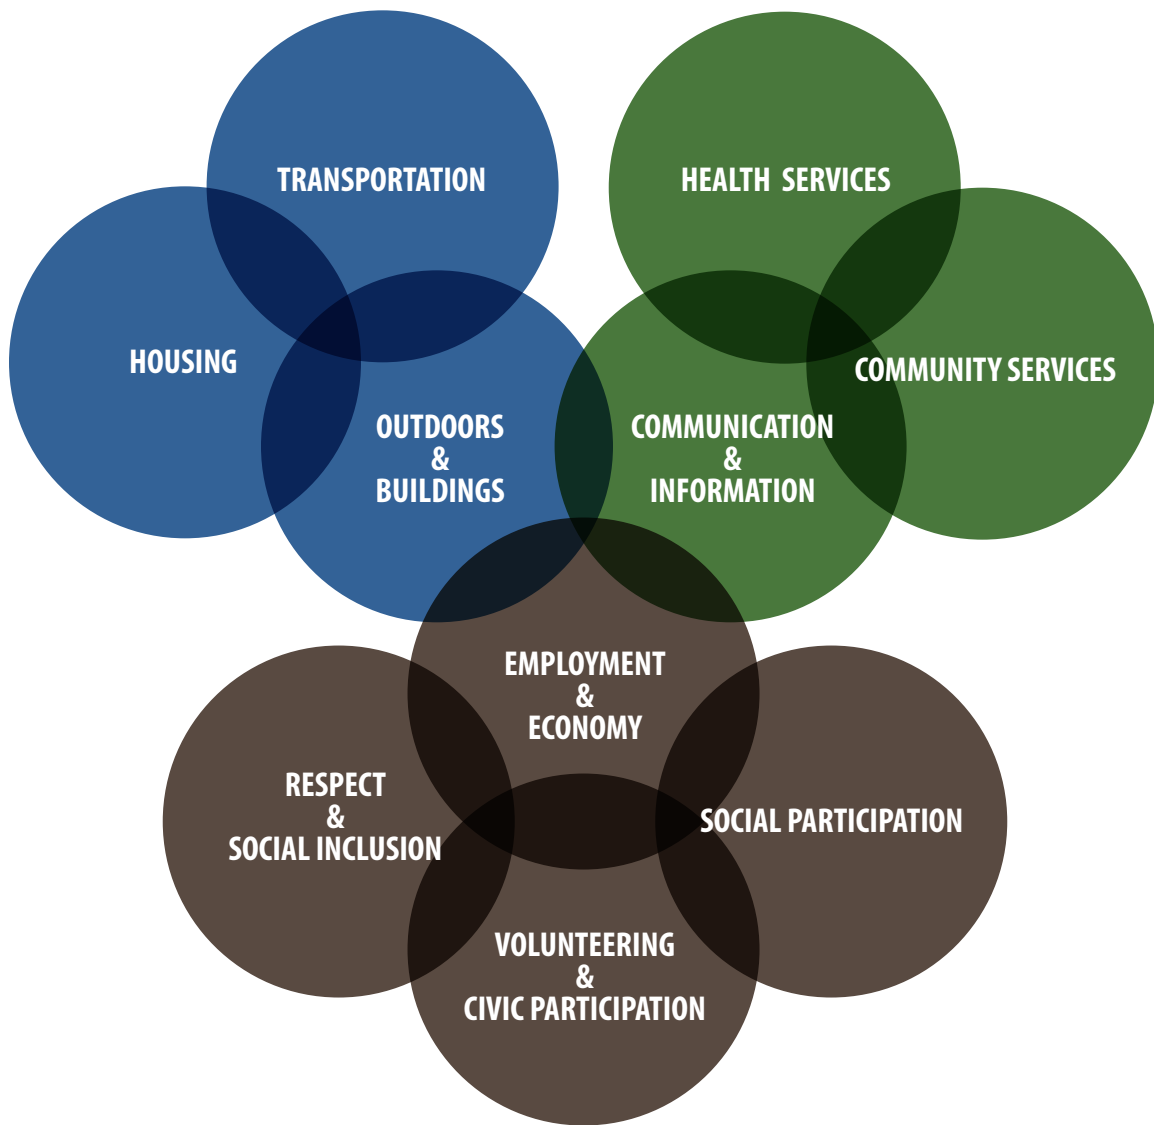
TRANSPORTATION

HEALTH SERVICES

HOUSING

COMMUNITY SERVICES

OUTDOORS & BUILDINGS

COMMUNICATION & INFORMATION

EMPLOYMENT & ECONOMY

RESPECT & SOCIAL INCLUSION

SOCIAL PARTICIPATION

VOLUNTEERING & CIVIC PARTICIPATION